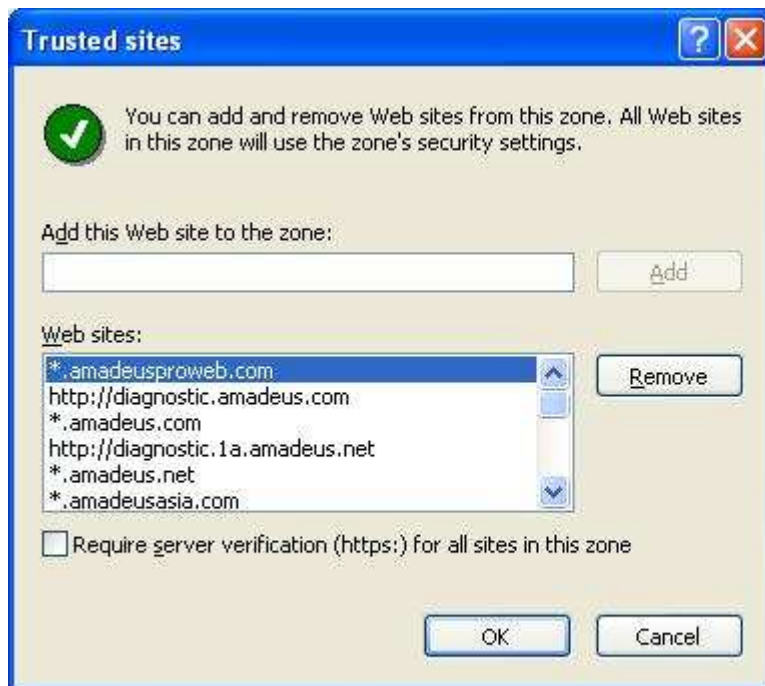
Trusted sites

You can add and remove Web sites from this zone. All Web sites in this zone will use the zone's security settings.

Add this Web site to the zone:

Add

Web sites:

*.amadeusproweb.com
http://diagnostic.amadeus.com
*.amadeus.com
http://diagnostic.1a.amadeus.net
*.amadeus.net
*.amadeusasia.com

Remove

Require server verification (https:) for all sites in this zone

OK

Cancel